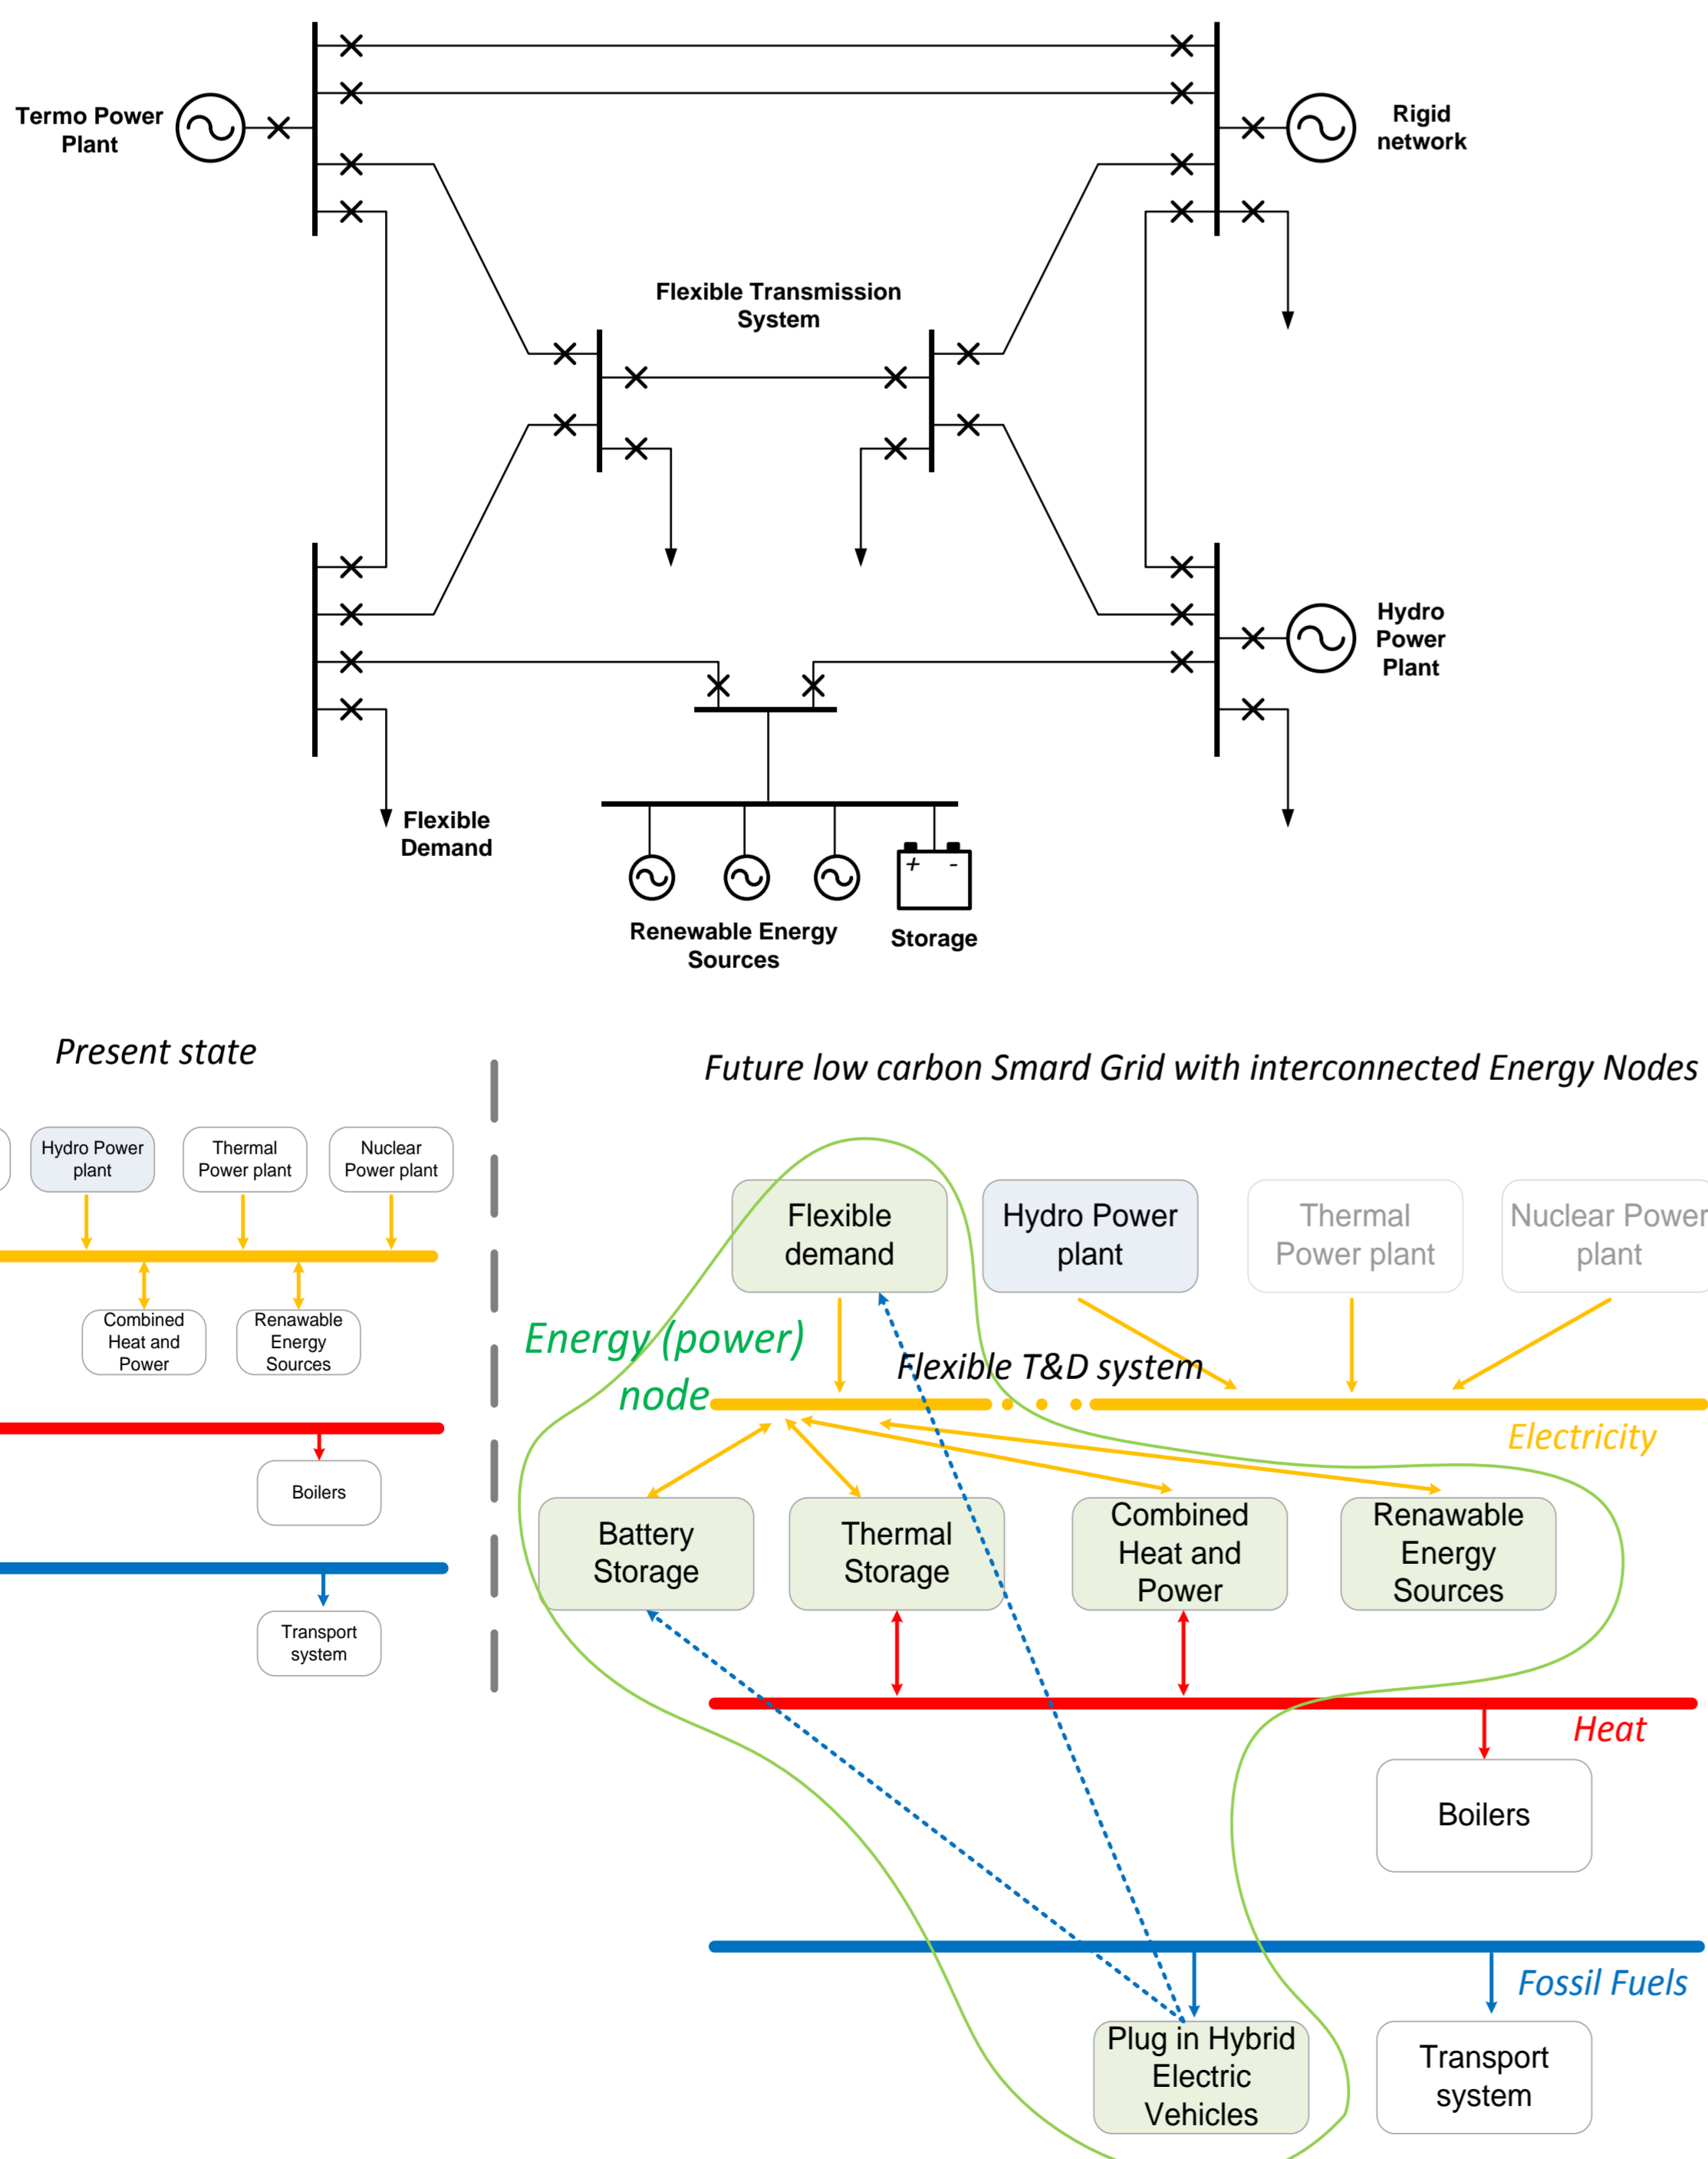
Termo Power Plant

Rigid network

Flexible Transmission System

Hydro Power Plant

Flexible Demand

Renewable Energy Sources

Storage

Present state

Hydro Power plant

Thermal Power plant

Nuclear Power plant

Combined Heat and Power

Renawable Energy Sources

Boilers

Transport system

Future low carbon Smard Grid with interconnected Energy Nodes

Flexible demand

Hydro Power plant

Thermal Power plant

Nuclear Power plant

Energy (power) node

Flexible T&D system

Electricity

Battery Storage

Thermal Storage

Combined Heat and Power

Renawable Energy Sources

Heat

Boilers

Fossil Fuels

Plug in Hybrid Electric Vehicles

Transport system